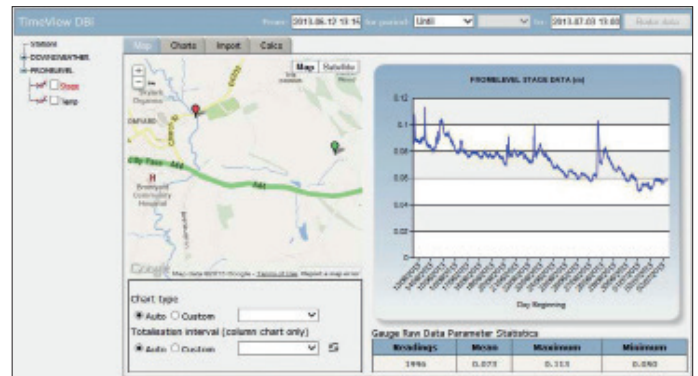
TimeView DBI

From: 2013.06.12 13:14 for period: Until to: 2013.07.03 13:00 Redo data

Stations
DOVNEWEATHER
PROBLEVEL
Stage
Temp

Map Charts Import Calcs

Map Satellite

Skylark Organics

Bypass A44

Bridport Community Hospital

Google Map data ©2013 Google - Terms of Use Report a map error

PROBLEVEL STAGE DATA (m)

0.12
0.1
0.08
0.06
0.04
0.02
0

Day Beginning

Chart type
Auto Custom
Totalisation interval (column chart only)
Auto Custom

Gauge Raw Data Parameter Statistics

| Readings | Mean | Maximum | Minimum |
|---|---|---|---|
| 1996 | 0.073 | 0.111 | 0.050 |